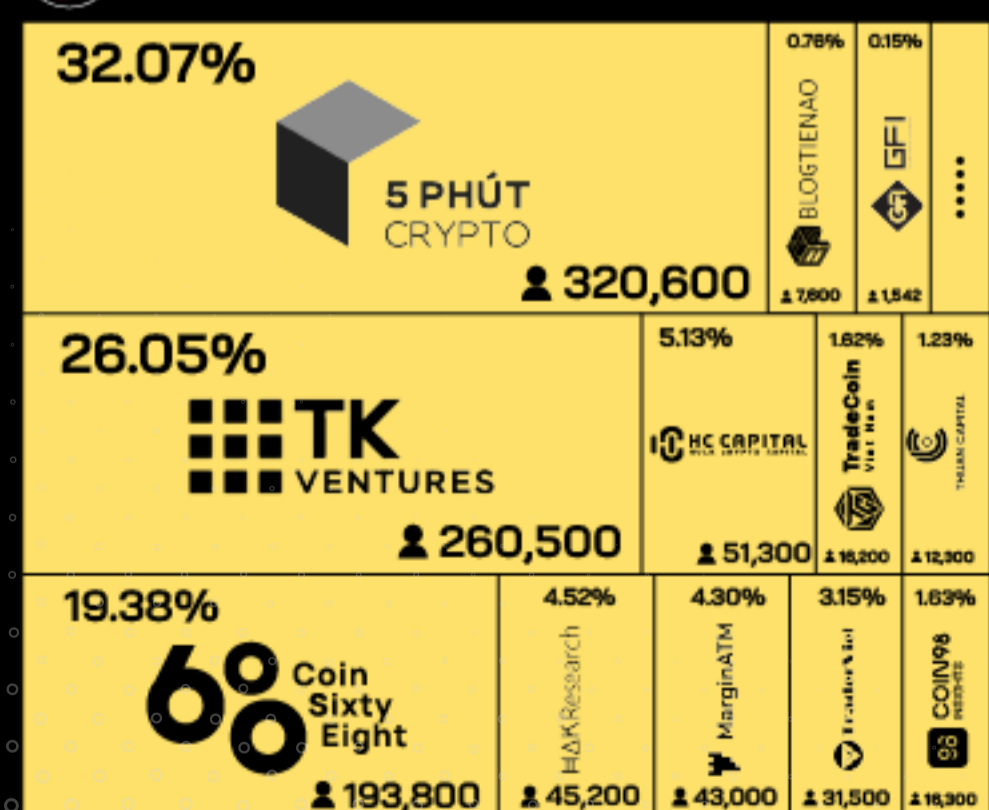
32.07%

5 PHÚT
CRYPTO

320,600

0.76%
BLOGTIENAO
7,600

0.15%
GFI
1,542

26.05%

TK
VENTURES

260,500

5.13%
HC CAPITAL
51,300

1.62%
TradeCoin
Viet Nam
18,200

1.23%
THUAN CAPITAL
12,300

19.38%

68
Coin
Sixty
Eight

193,800

4.52%
HAKResearch
45,200

4.30%
MarginATM
43,000

3.15%
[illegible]
31,500

1.63%
COIN98
INSIGHTS
16,300